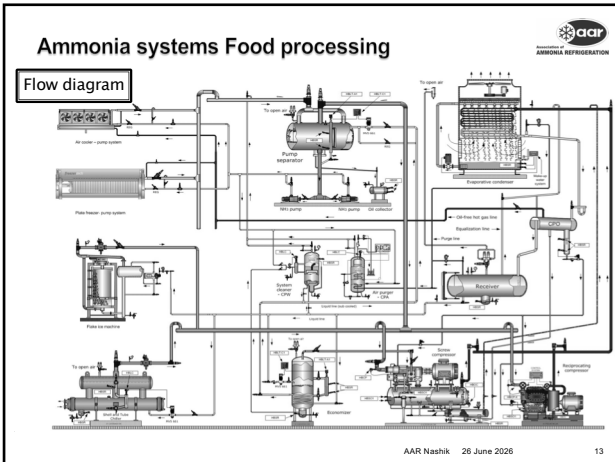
Ammonia systems Food processing

aar
Association of
AMMONIA REFRIGERATION

Flow diagram

To open air

To open air

Air cooler – pump system

Pump separator

Evaporative condenser

Plate freezer- pump system

NH₃ pump

NH₃ pump

Oil collector

Oil-free hot gas line

Equalization line

CPO

Purge line

Flake ice machine

System cleaner – CPW

Air purger – CPA

Receiver

Liquid line

To open air

Shell and Tube chiller

Economizer

Screw compressor

Reciprocating compressor

AAR Nashik   26 June 2026

13